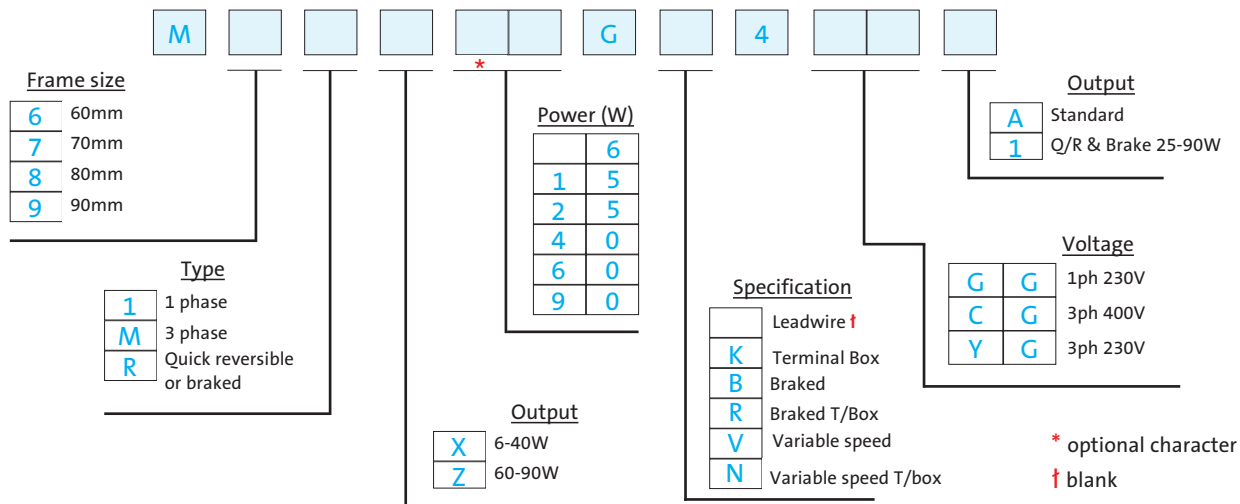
M G 4

*

Frame size

| 6 | 60mm |
|---|---|
| 7 | 70mm |
| 8 | 80mm |
| 9 | 90mm |

Type

| 1 | 1 phase |
|---|---|
| M | 3 phase |
| R | Quick reversible or braked |

Output

| X | 6-40W |
|---|---|
| Z | 60-90W |

Power (W)

| | 6 |
|---|---|
| 1 | 5 |
| 2 | 5 |
| 4 | 0 |
| 6 | 0 |
| 9 | 0 |

Specification

| | Leadwire † |
|---|---|
| K | Terminal Box |
| B | Braked |
| R | Braked T/Box |
| V | Variable speed |
| N | Variable speed T/box |

Output

| A | Standard |
|---|---|
| 1 | Q/R & Brake 25-90W |

Voltage

| G | G | 1ph 230V |
|---|---|---|
| C | G | 3ph 400V |
| Y | G | 3ph 230V |

* optional character
† blank